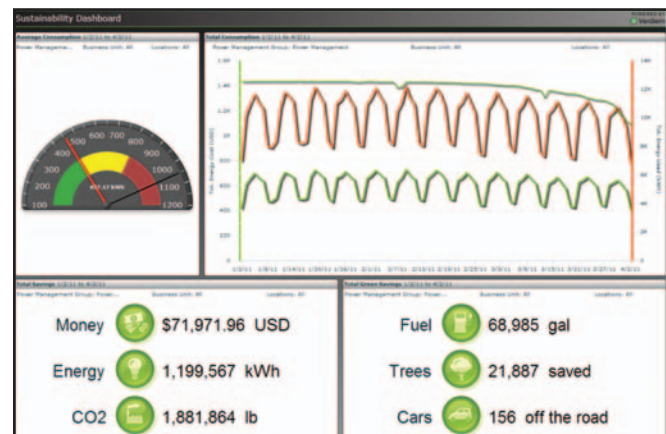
Sustainability Dashboard

Average Consumption

Power Managemen... Business Unit: All Locations: All

100 200 300 400 500 600 700 800 900 1000 1100 1200

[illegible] kWh

Total Consumption 1/1/11 to 4/3/11

Power Management Group: Power Management Business Unit: All Locations: All

Total Savings 1/1/11 to 4/3/11

Power Management Group: Power... Business Unit: All Locations: All

Money $71,971.96 USD

Energy 1,199,567 kWh

CO2 1,881,864 lb

Total Green Savings 1/1/11 to 4/3/11

Power Management Group: Power... Business Unit: All Locations: All

Fuel 68,985 gal

Trees 21,887 saved

Cars 156 off the road